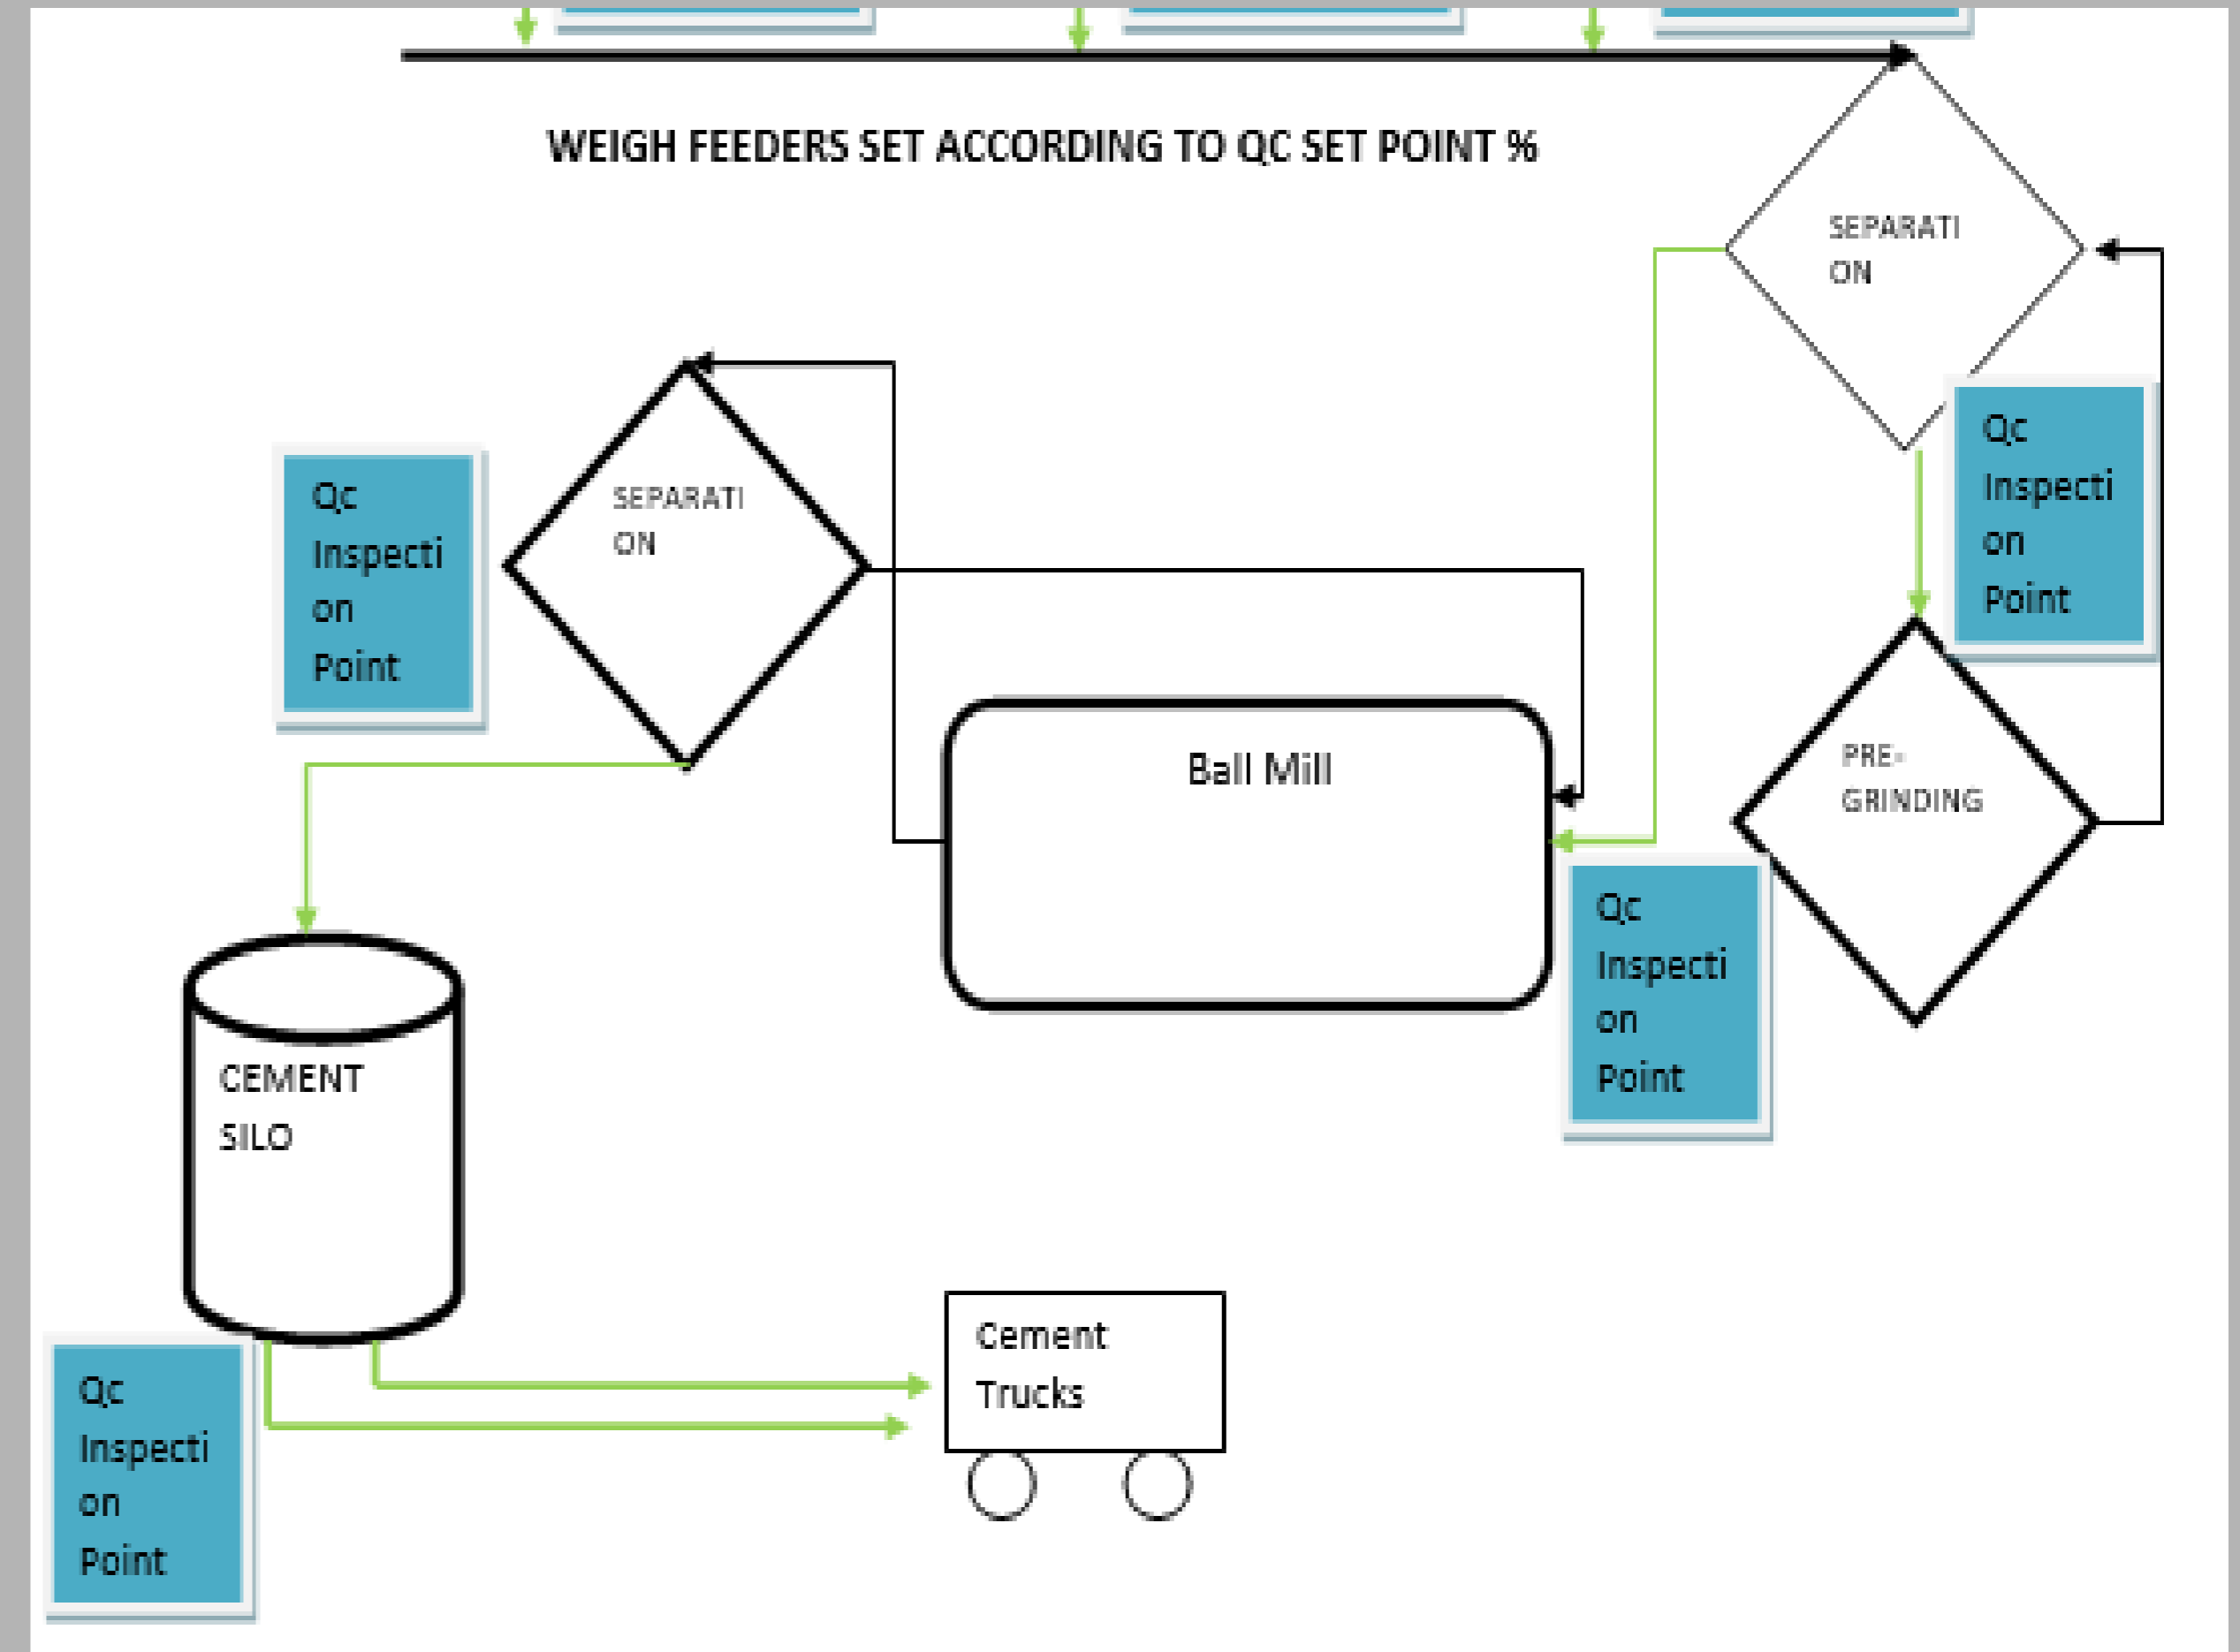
WEIGH FEEDERS SET ACCORDING TO QC SET POINT %

SEPARATI ON

Qc Inspecti on Point

SEPARATI ON

Qc Inspecti on Point

Ball Mill

PRE-GRINDING

Qc Inspecti on Point

CEMENT SILO

Cement Trucks

Qc Inspecti on Point